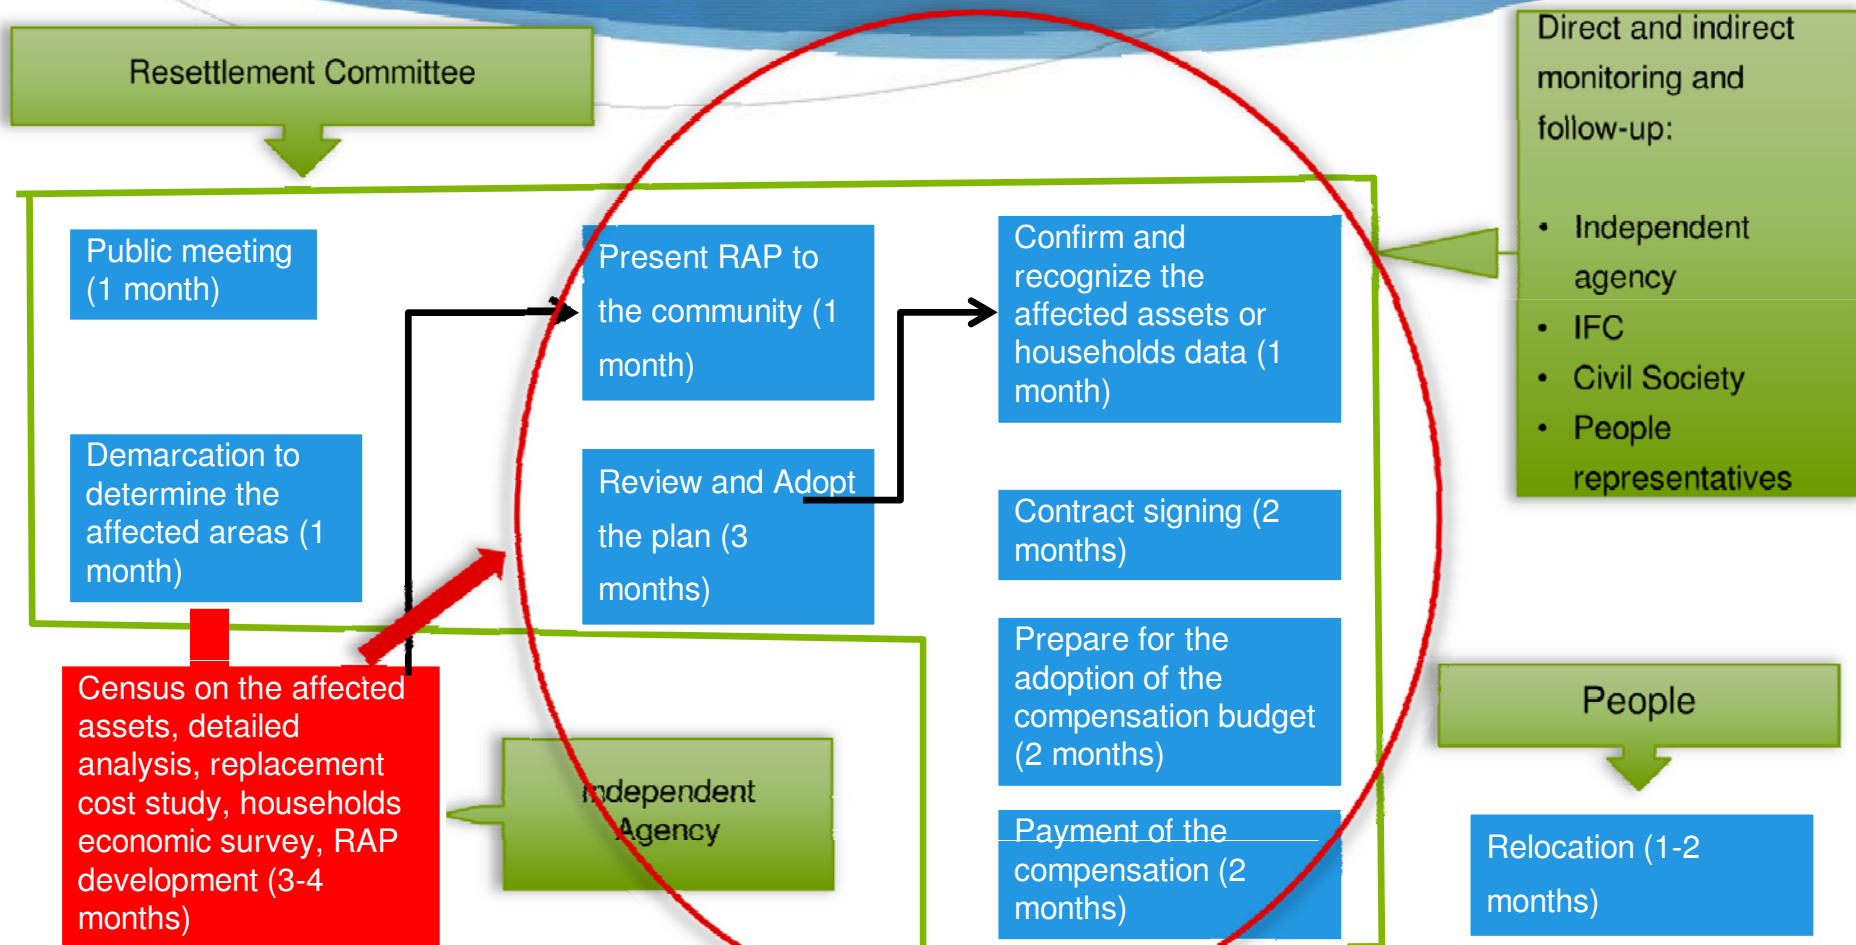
Resettlement Committee

Public meeting (1 month)

Demarcation to determine the affected areas (1 month)

Census on the affected assets, detailed analysis, replacement cost study, households economic survey, RAP development (3-4 months)

Present RAP to the community (1 month)

Review and Adopt the plan (3 months)

Independent Agency

Confirm and recognize the affected assets or households data (1 month)

Contract signing (2 months)

Prepare for the adoption of the compensation budget (2 months)

Payment of the compensation (2 months)

Direct and indirect monitoring and follow-up:

• Independent agency
• IFC
• Civil Society
• People representatives

People

Relocation (1-2 months)